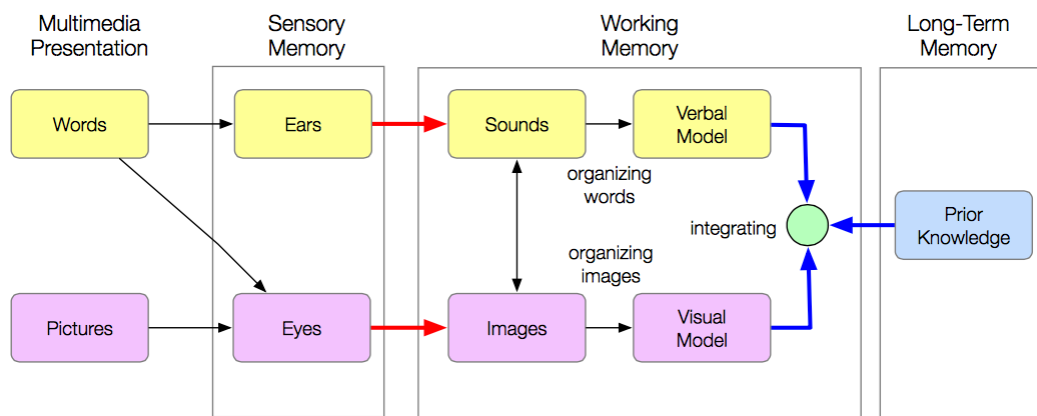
Multimedia Presentation

Sensory Memory

Working Memory

Long-Term Memory

Words

Ears

Sounds

Verbal Model

organizing words

integrating

Prior Knowledge

organizing images

Pictures

Eyes

Images

Visual Model